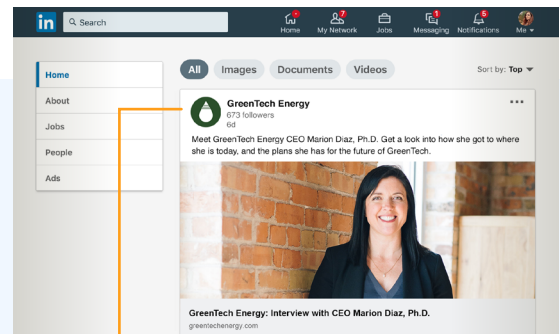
in Search

Home 7 My Network Jobs 1 Messaging 5 Notifications Me

Home
About
Jobs
People
Ads

All Images Documents Videos

Sort by: Top

GreenTech Energy
673 followers
6d

Meet GreenTech Energy CEO Marion Diaz, Ph.D. Get a look into how she got to where she is today, and the plans she has for the future of GreenTech.

GreenTech Energy: Interview with CEO Marion Diaz, Ph.D.
greentechenergy.com